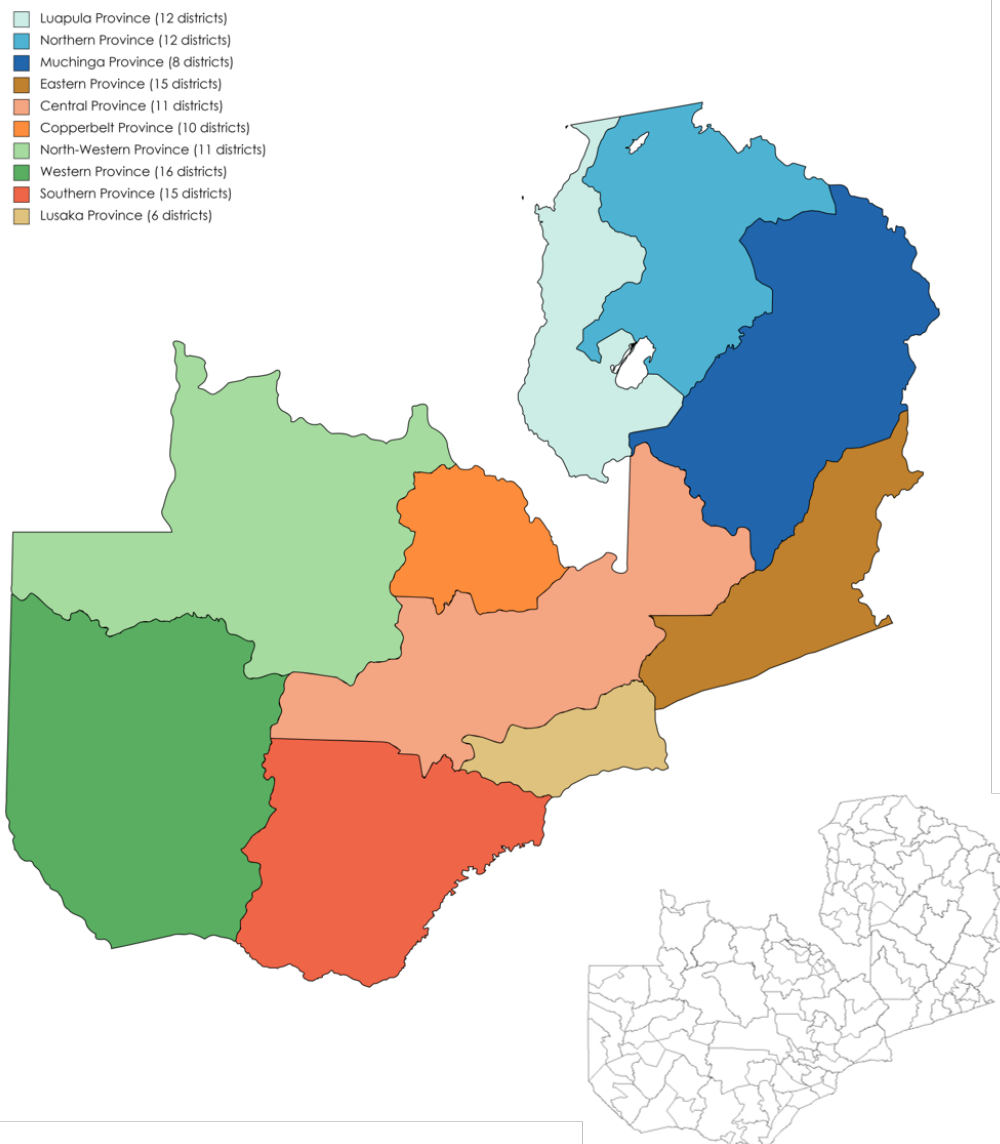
Luapula Province (12 districts)
Northern Province (12 districts)
Muchinga Province (8 districts)
Eastern Province (15 districts)
Central Province (11 districts)
Copperbelt Province (10 districts)
North-Western Province (11 districts)
Western Province (16 districts)
Southern Province (15 districts)
Lusaka Province (6 districts)